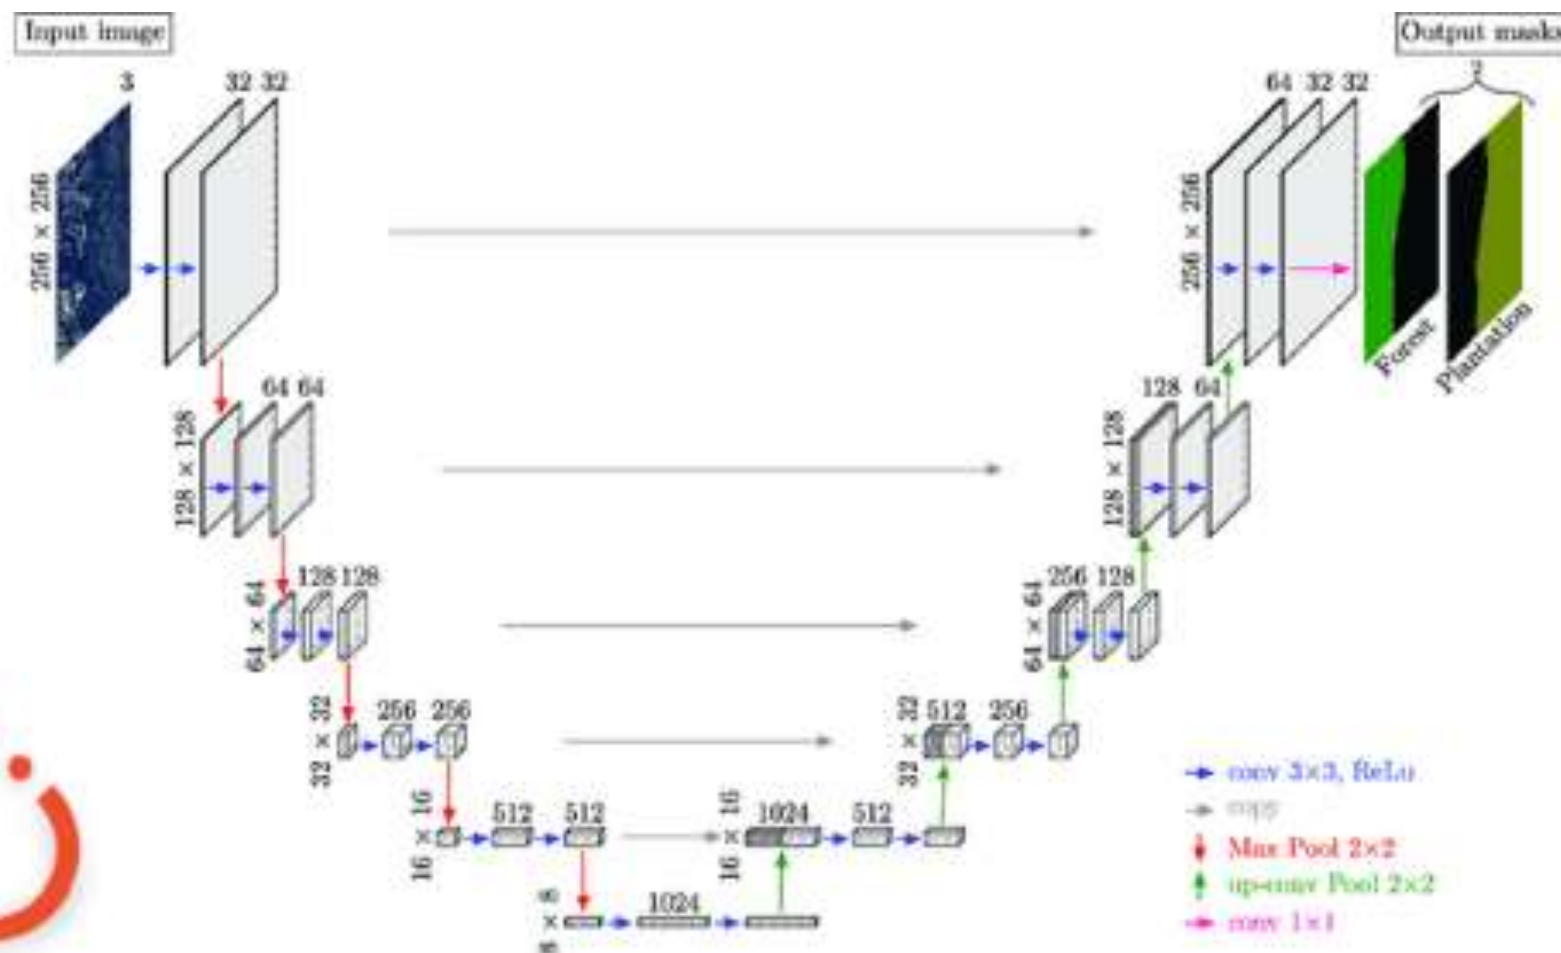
Input image

Output masks

3

32 32

256 × 256

64 32 32

2

256 × 256

Forest

Plantation

64 64

128 × 128

128 64

128 × 128

128 128

64 × 64

256 128

64 × 64

256 256

32 × 32

512 256

32 × 32

16 × 16

512 512

1024 512

16 × 16

8 × 8

1024

conv 3×3, ReLu

copy

Max Pool 2×2

up-conv Pool 2×2

conv 1×1